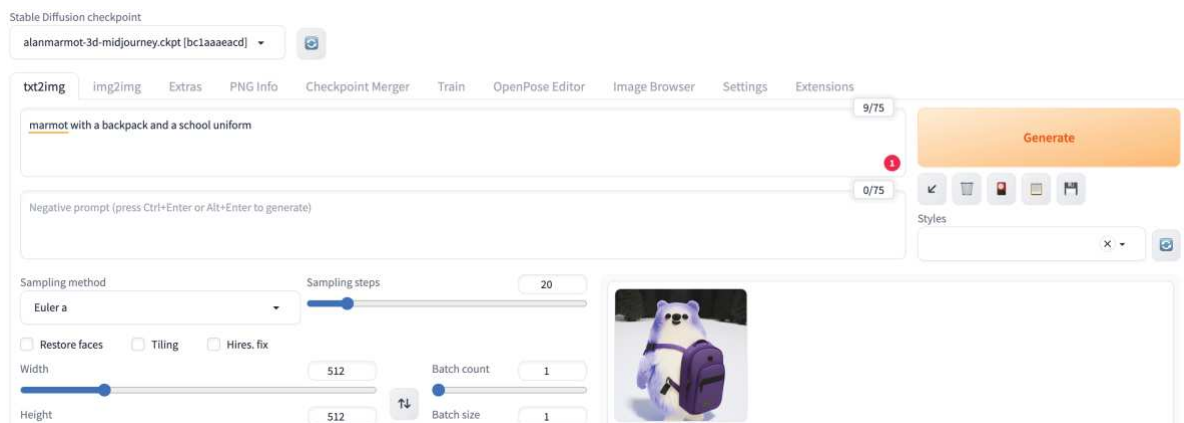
Stable Diffusion checkpoint

alanmarmot-3d-midjourney.ckpt [bc1aaaeacd]

txt2img img2img Extras PNG Info Checkpoint Merger Train OpenPose Editor Image Browser Settings Extensions

9/75

marmot with a backpack and a school uniform

1

Generate

0/75

Negative prompt (press Ctrl+Enter or Alt+Enter to generate)

Styles

Sampling method

Euler a

Sampling steps

20

Restore faces

Tiling

Hires. fix

Width

512

Batch count

1

Height

512

Batch size

1